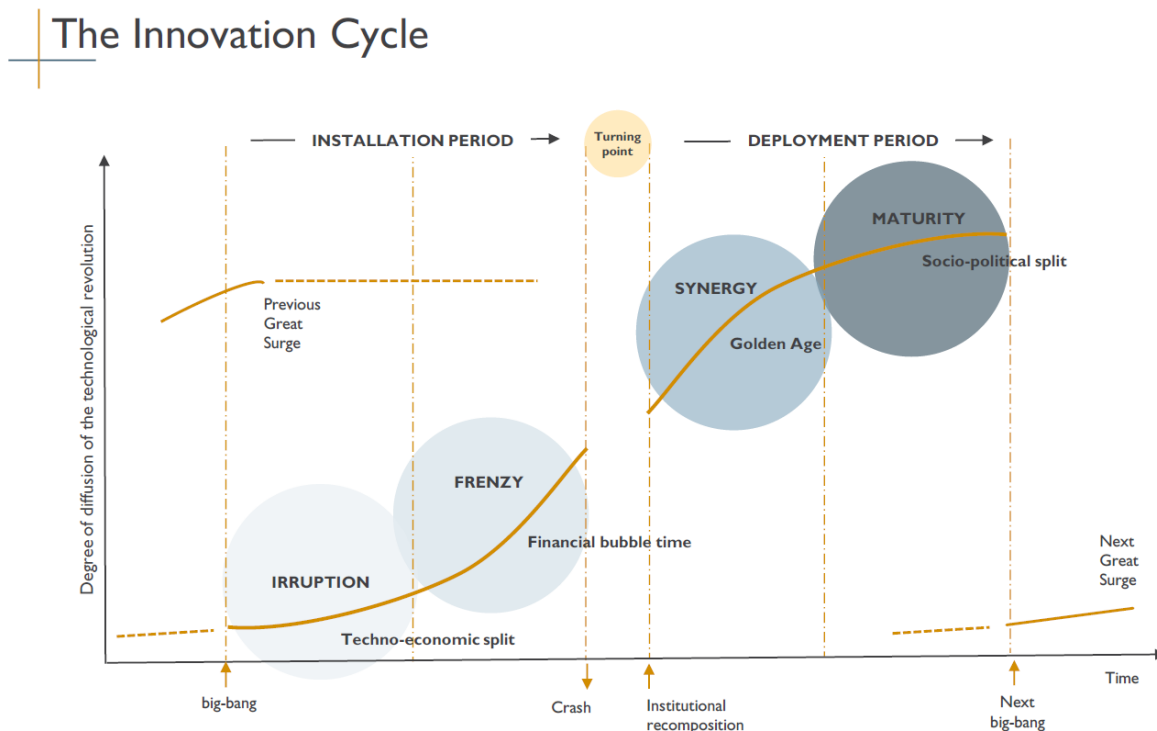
The Innovation Cycle

INSTALLATION PERIOD

Turning point

DEPLOYMENT PERIOD

Degree of diffusion of the technological revolution

Previous Great Surge

MATURITY

Socio-political split

SYNERGY

Golden Age

FRENZY

Financial bubble time

IRRUPTION

Techno-economic split

Next Great Surge

Time

big-bang

Crash

Institutional recomposition

Next big-bang